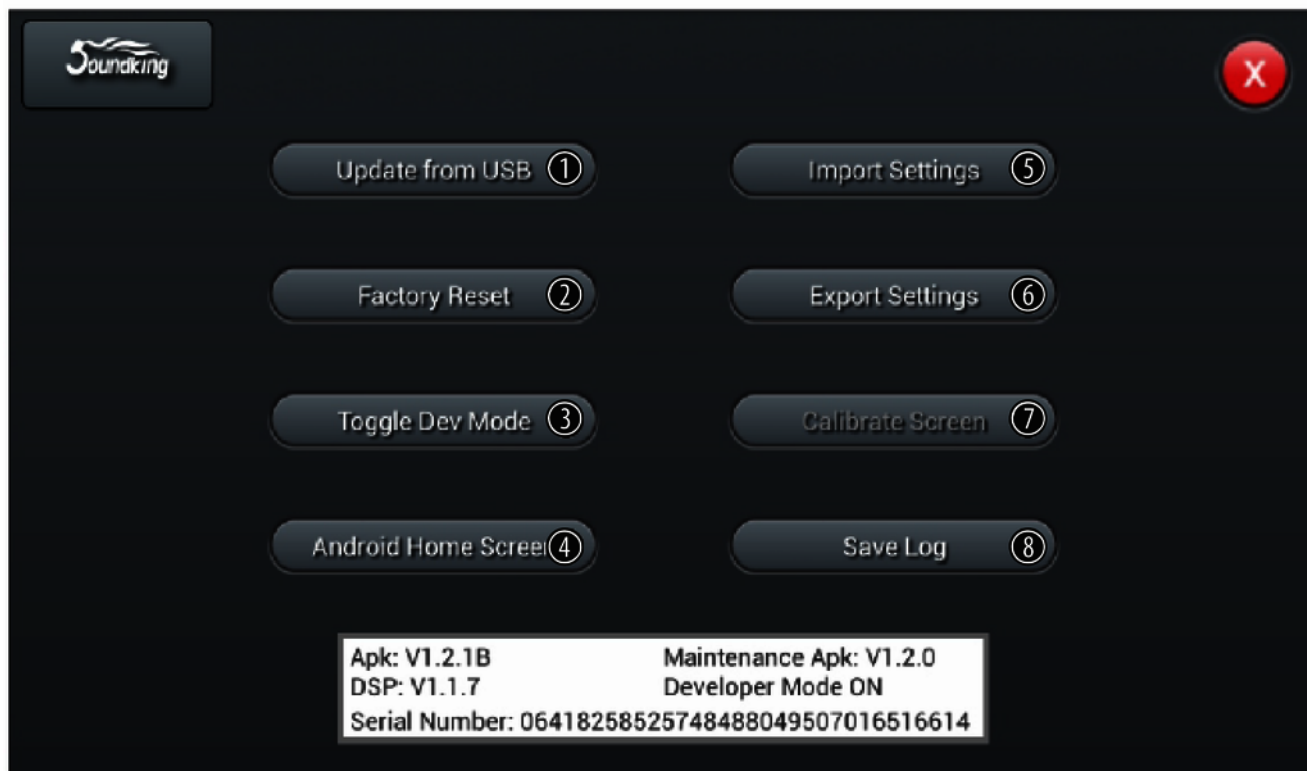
Soundking

X

Update from USB ①

Import Settings ⑤

Factory Reset ②

Export Settings ⑥

Toggle Dev Mode ③

Calibrate Screen ⑦

Android Home Scree ④

Save Log ⑧

Apk: V1.2.1B
Maintenance Apk: V1.2.0
DSP: V1.1.7
Developer Mode ON
Serial Number: 06418258525748488049507016516614